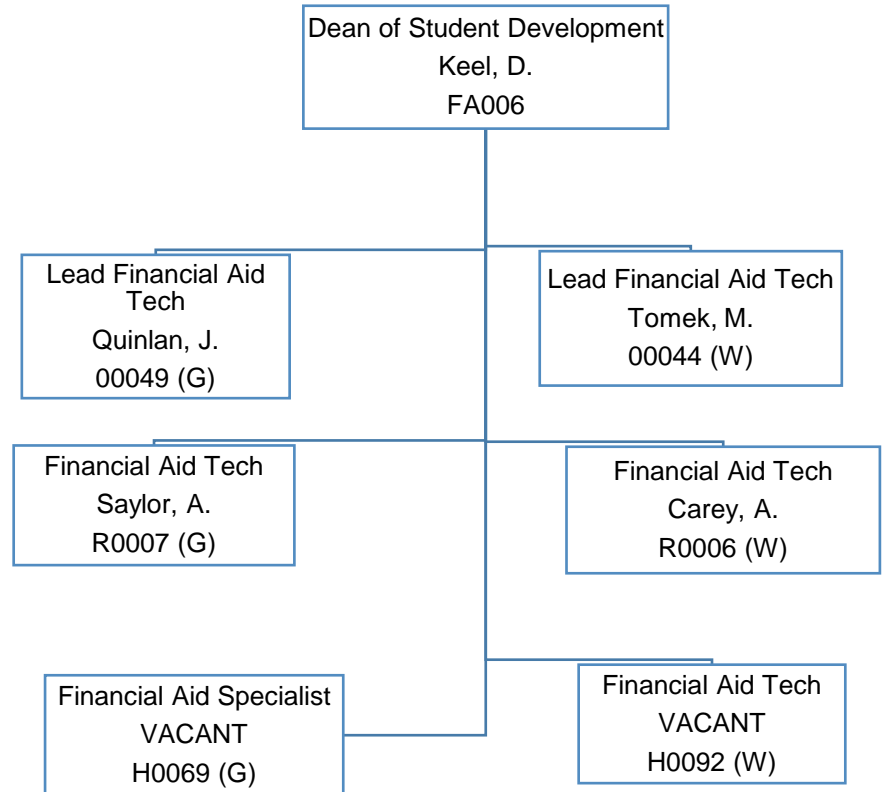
Dean of Student Development
Keel, D.
FA006

Lead Financial Aid Tech
Quinlan, J.
00049 (G)

Lead Financial Aid Tech
Tomek, M.
00044 (W)

Financial Aid Tech
Saylor, A.
R0007 (G)

Financial Aid Tech
Carey, A.
R0006 (W)

Financial Aid Specialist
VACANT
H0069 (G)

Financial Aid Tech
VACANT
H0092 (W)